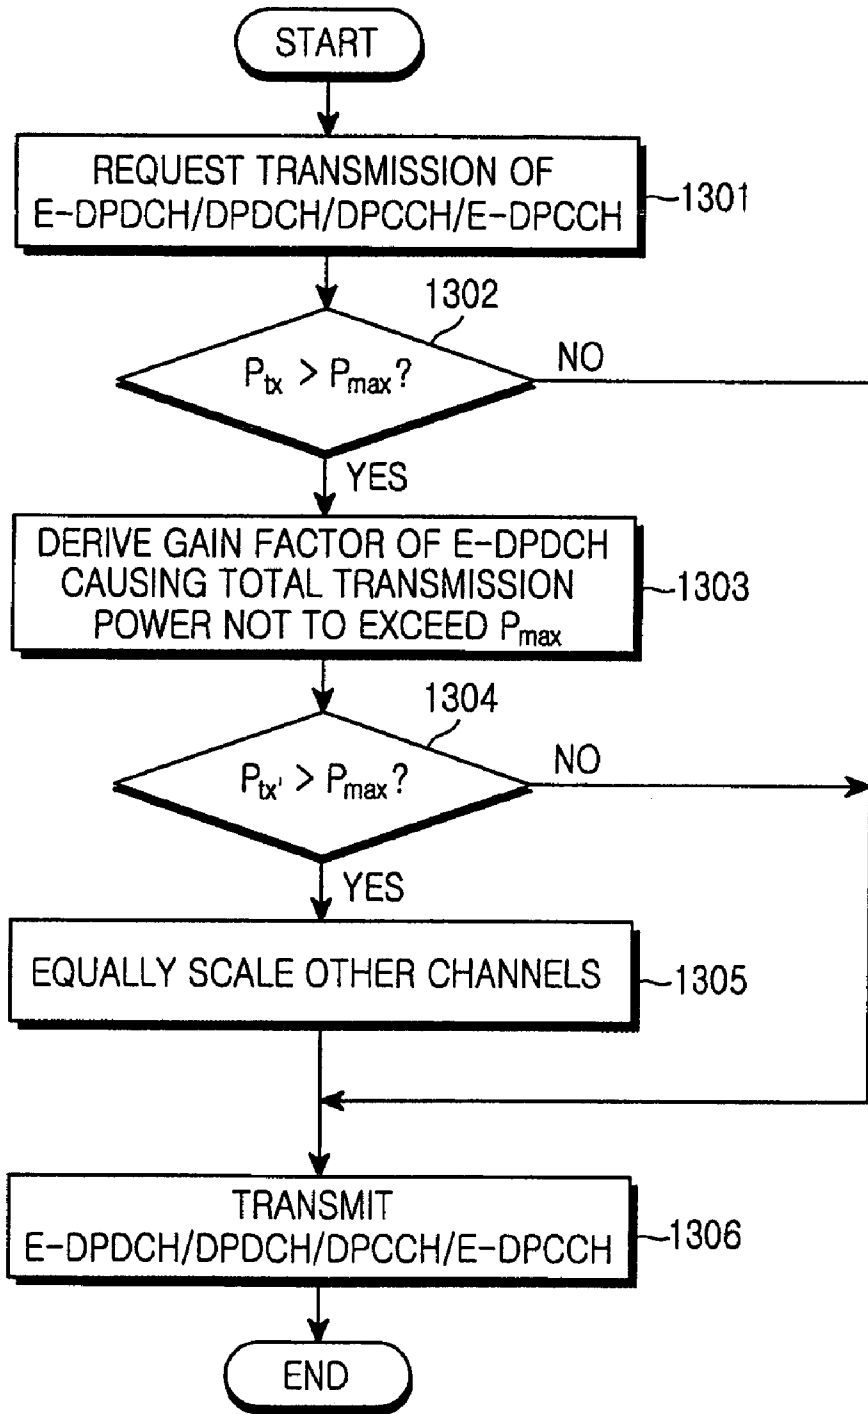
START

REQUEST TRANSMISSION OF E-DPDCH/DPDCH/DPCCH/E-DPCCH

1301

1302

$P_{tx} > P_{max}$?

NO

YES

DERIVE GAIN FACTOR OF E-DPDCH CAUSING TOTAL TRANSMISSION POWER NOT TO EXCEED $P_{max}$

1303

1304

$P_{tx'} > P_{max}$?

NO

YES

EQUALLY SCALE OTHER CHANNELS

1305

TRANSMIT E-DPDCH/DPDCH/DPCCH/E-DPCCH

1306

END